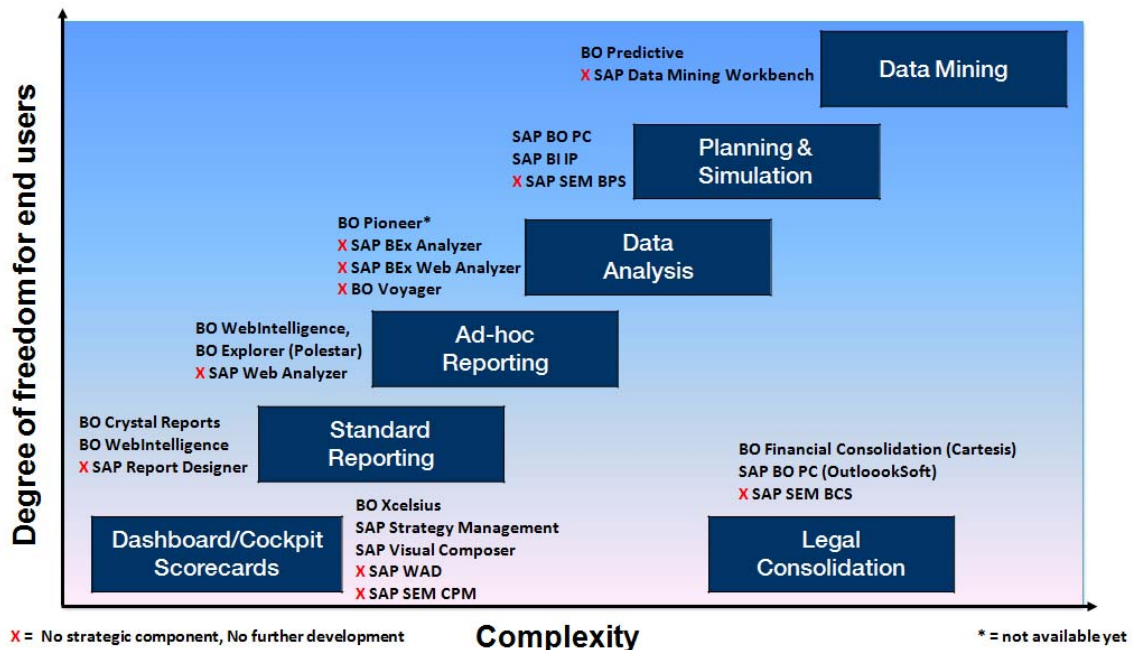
Degree of freedom for end users

BO Predictive
X SAP Data Mining Workbench

Data Mining

SAP BO PC
SAP BI IP
X SAP SEM BPS

Planning & Simulation

BO Pioneer*
X SAP BEx Analyzer
X SAP BEx Web Analyzer
X BO Voyager

Data Analysis

BO WebIntelligence,
BO Explorer (Polestar)
X SAP Web Analyzer

Ad-hoc Reporting

BO Crystal Reports
BO WebIntelligence
X SAP Report Designer

Standard Reporting

BO Financial Consolidation (Cartesis)
SAP BO PC (Outloook Soft)
X SAP SEM BCS

BO Xcelsius
SAP Strategy Management
SAP Visual Composer
X SAP WAD
X SAP SEM CPM

Dashboard/Cockpit Scorecards

Legal Consolidation

X = No strategic component, No further development

Complexity

* = not available yet